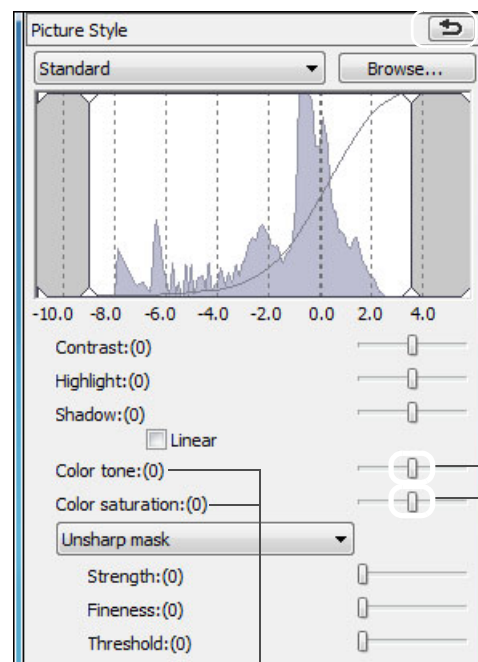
Picture Style

Standard

Browse...

-10.0 -8.0 -6.0 -4.0 -2.0 0.0 2.0 4.0

Contrast:(0)

Highlight:(0)

Shadow:(0)

Linear

Color tone:(0)

Color saturation:(0)

Unsharp mask

Strength:(0)

Fineness:(0)

Threshold:(0)